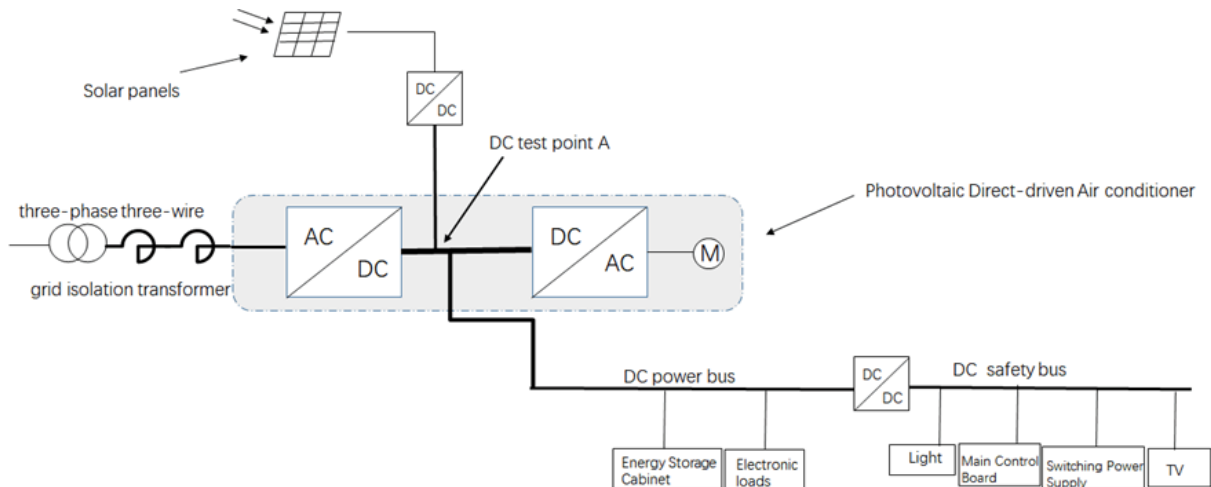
Solar panels

DC
DC

DC test point A

Photovoltaic Direct-driven Air conditioner

three-phase three-wire

AC
DC

DC
AC

M

grid isolation transformer

DC power bus

DC
DC

DC safety bus

Energy Storage Cabinet

Electronic loads

Light

Main Control Board

Switching Power Supply

TV